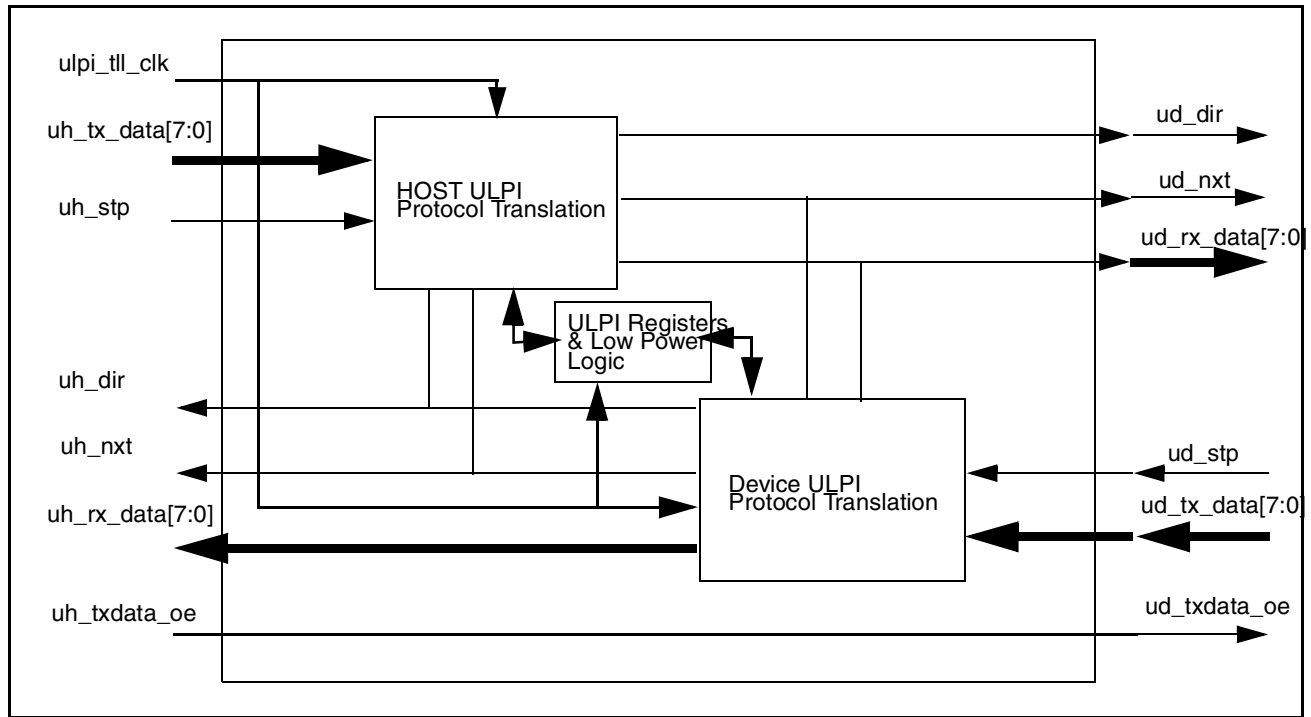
ulpi_tll_clk

uh_tx_data[7:0]

uh_stp

HOST ULPI Protocol Translation

ud_dir

ud_nxt

ud_rx_data[7:0]

ULPI Registers & Low Power Logic

uh_dir

uh_nxt

uh_rx_data[7:0]

Device ULPI Protocol Translation

ud_stp

ud_tx_data[7:0]

uh_txdata_oe

ud_txdata_oe